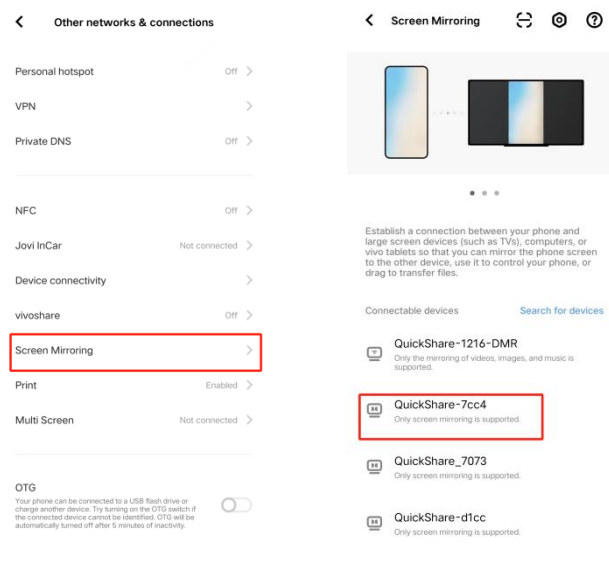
Other networks & connections

Personal hotspot Off

VPN

Private DNS Off

NFC Off

Jovi InCar Not connected

Device connectivity

vivoshare Off

Screen Mirroring

Print Enabled

Multi Screen Not connected

OTG
Your phone can be connected to a USB flash drive or charge another device. Try turning on the OTG switch if the connected device cannot be identified. OTG will be automatically turned off after 5 minutes of inactivity.

Screen Mirroring

Establish a connection between your phone and large screen devices (such as TVs), computers, or vivo tablets so that you can mirror the phone screen to the other device, use it to control your phone, or drag to transfer files.

Connectable devices Search for devices

QuickShare-1216-DMR
Only the mirroring of videos, images, and music is supported.

QuickShare-7cc4
Only screen mirroring is supported.

QuickShare_7073
Only screen mirroring is supported.

QuickShare-d1cc
Only screen mirroring is supported.